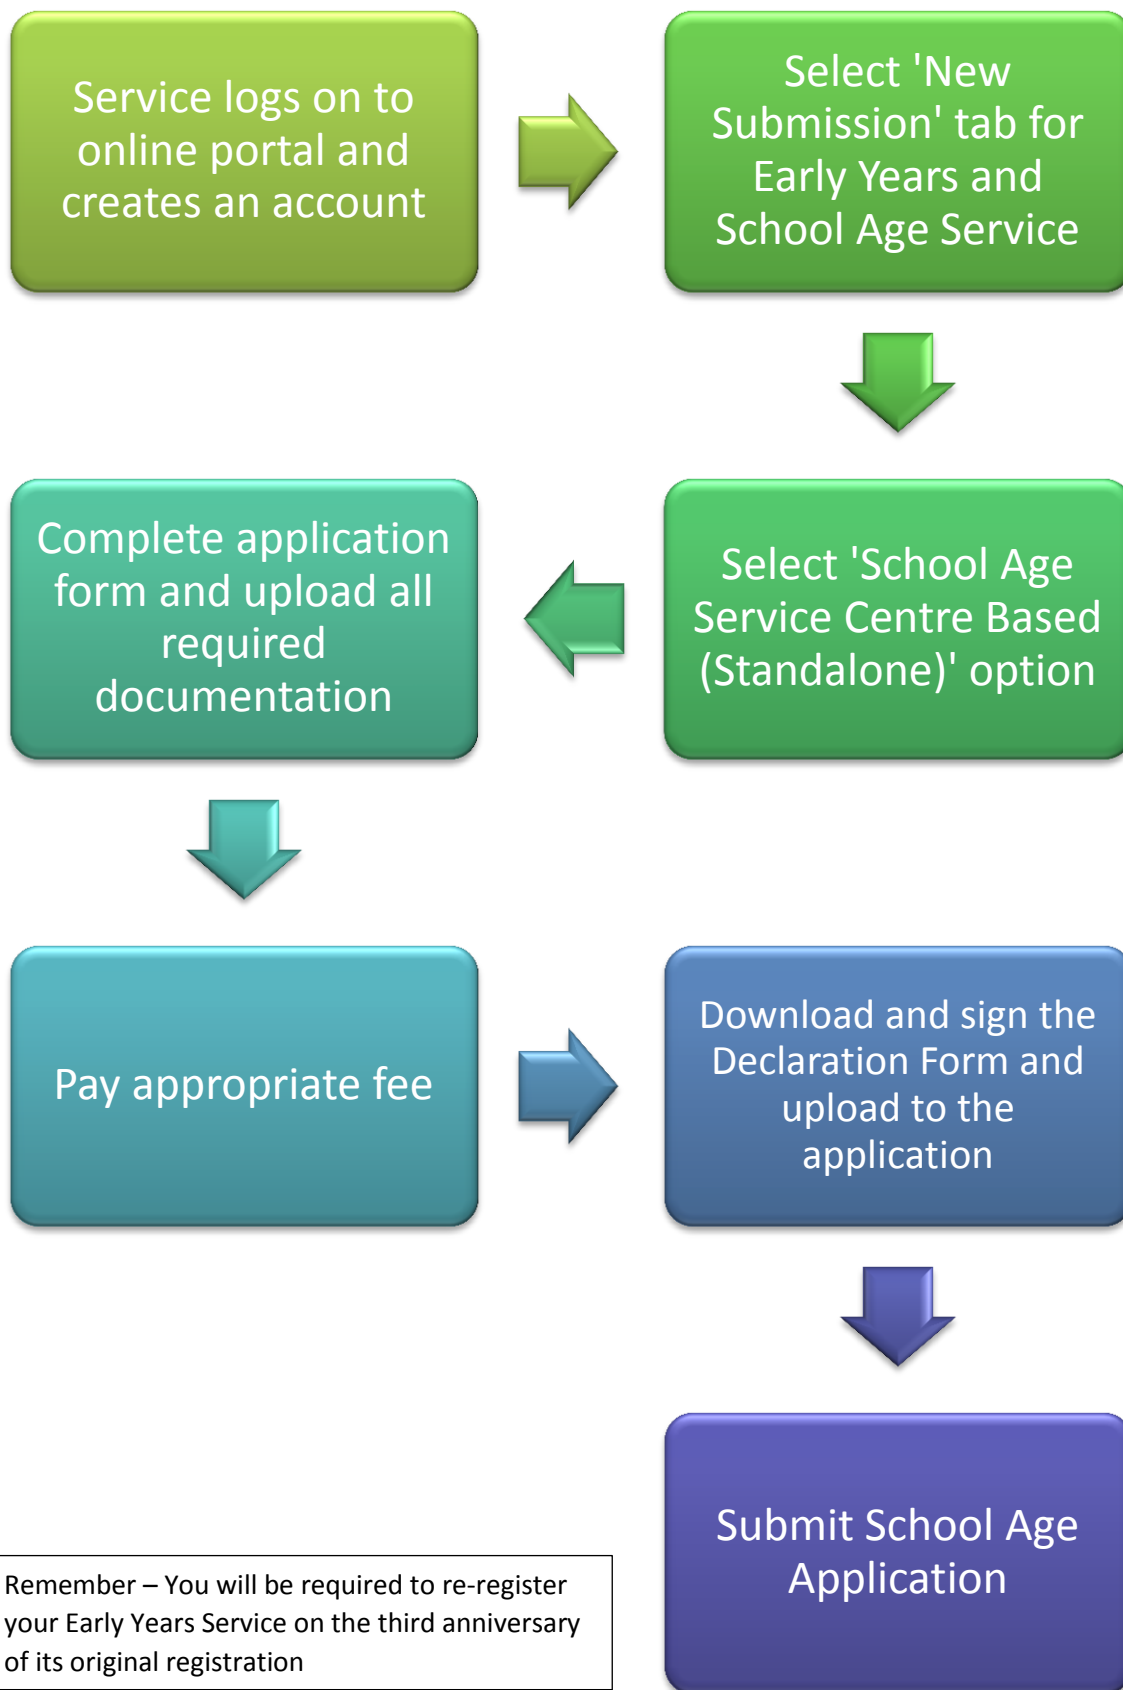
Service logs on to online portal and creates an account

Select 'New Submission' tab for Early Years and School Age Service

Select 'School Age Service Centre Based (Standalone)' option

Complete application form and upload all required documentation

Pay appropriate fee

Download and sign the Declaration Form and upload to the application

Submit School Age Application

Remember – You will be required to re-register your Early Years Service on the third anniversary of its original registration